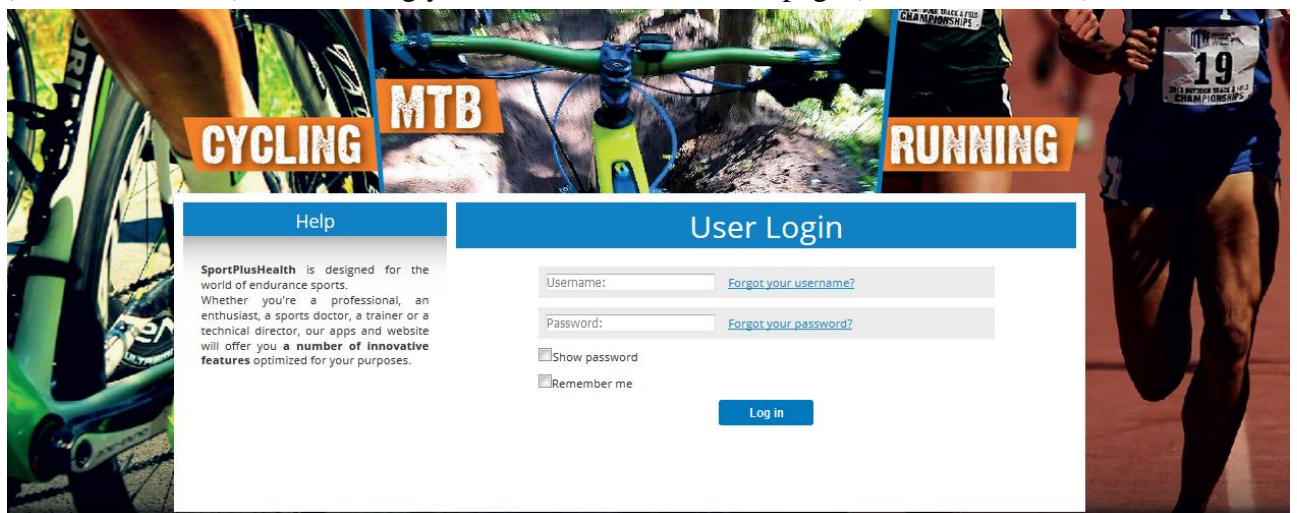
CYCLING MTB RUNNING

CHAMPIONSHIPS

19
2013 OUTDOOR TRACK & FIELD CHAMPIONSHIPS

Help

**SportPlusHealth** is designed for the world of endurance sports.
Whether you're a professional, an enthusiast, a sports doctor, a trainer or a technical director, our apps and website will offer you **a number of innovative features** optimized for your purposes.

User Login

Username: Forgot your username?

Password: Forgot your password?

Show password

Remember me

Log in